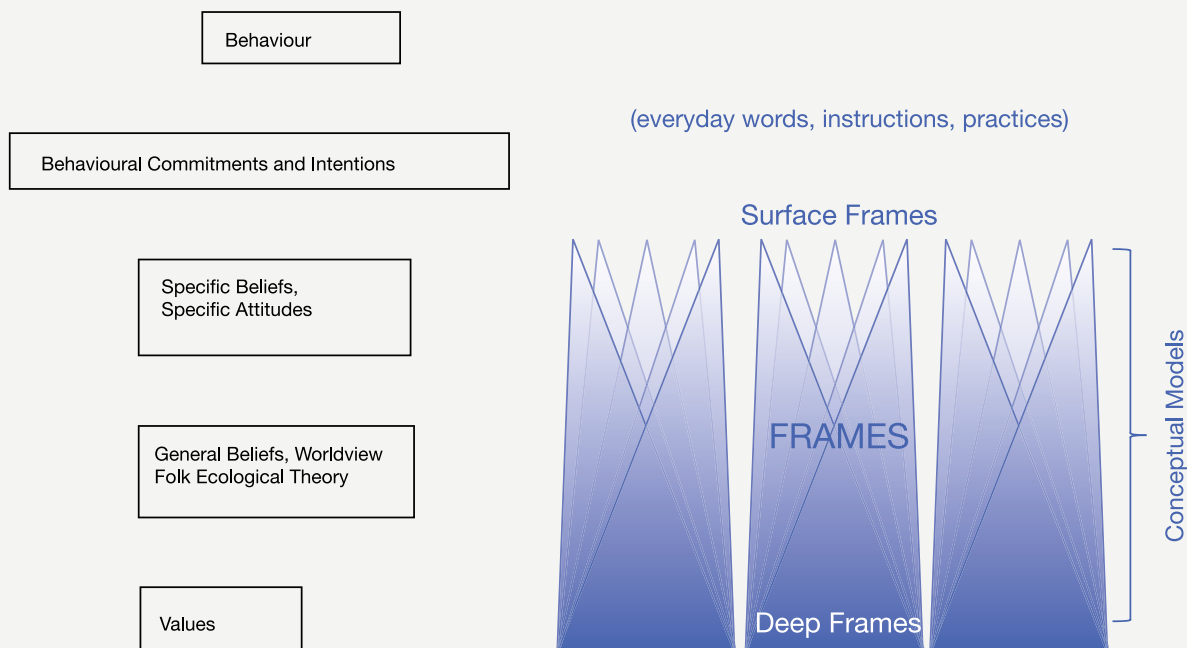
Behaviour

Behavioural Commitments and Intentions

Specific Beliefs,
Specific Attitudes

General Beliefs, Worldview
Folk Ecological Theory

Values

(everyday words, instructions, practices)

Surface Frames

FRAMES

Deep Frames

Conceptual Models